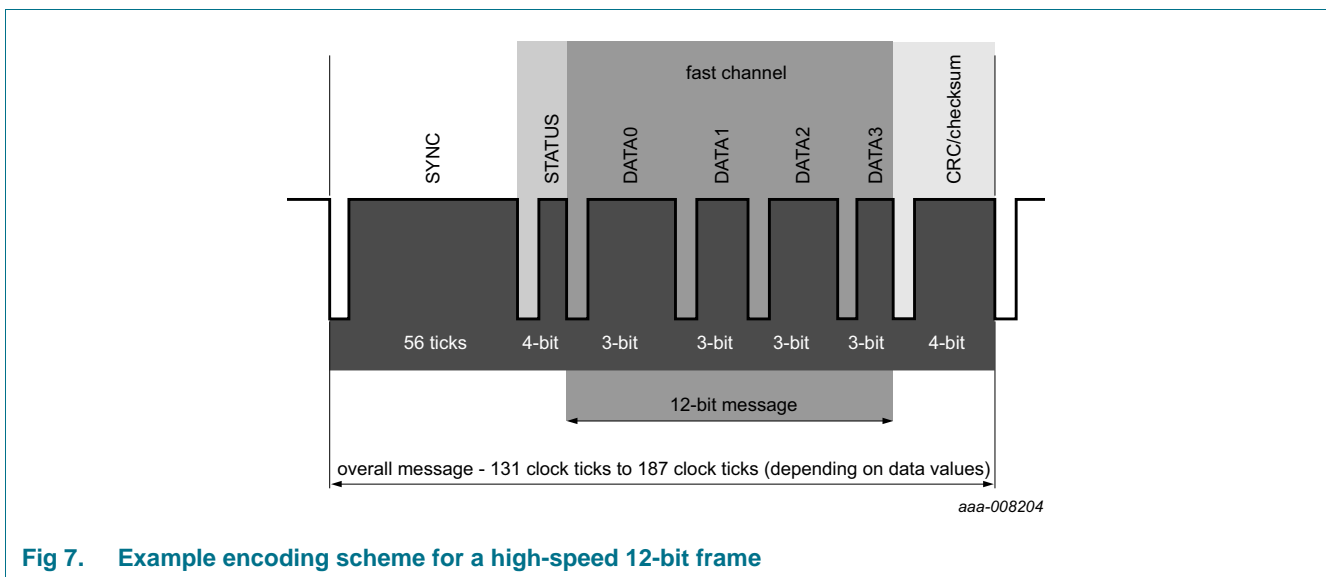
fast channel

SYNC

STATUS

DATA0

DATA1

DATA2

DATA3

CRC/checksum

56 ticks

4-bit

3-bit

3-bit

3-bit

3-bit

4-bit

12-bit message

overall message - 131 clock ticks to 187 clock ticks (depending on data values)

aaa-008204

Fig 7. Example encoding scheme for a high-speed 12-bit frame